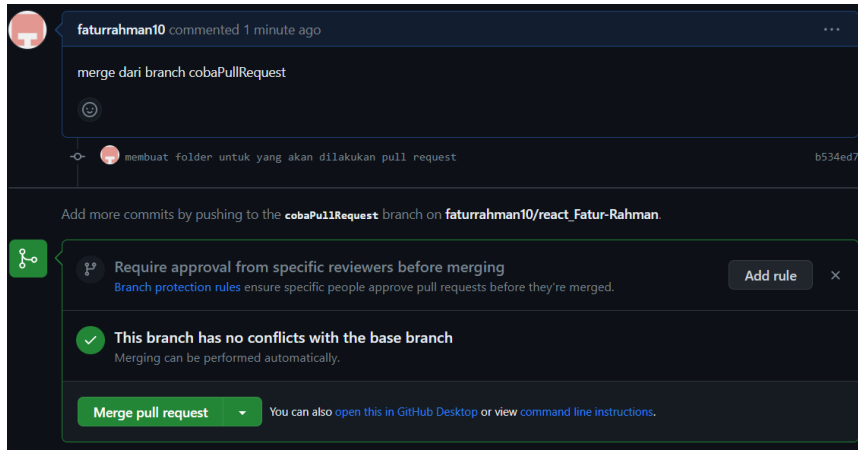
faturrahman10 commented 1 minute ago

merge dari branch cobaPullRequest

membuat folder untuk yang akan dilakukan pull request b534ed7

Add more commits by pushing to the cobaPullRequest branch on faturrahman10/react_Fatur-Rahman.

Require approval from specific reviewers before merging
Branch protection rules ensure specific people approve pull requests before they're merged.

Add rule

This branch has no conflicts with the base branch
Merging can be performed automatically.

Merge pull request

You can also open this in GitHub Desktop or view command line instructions.